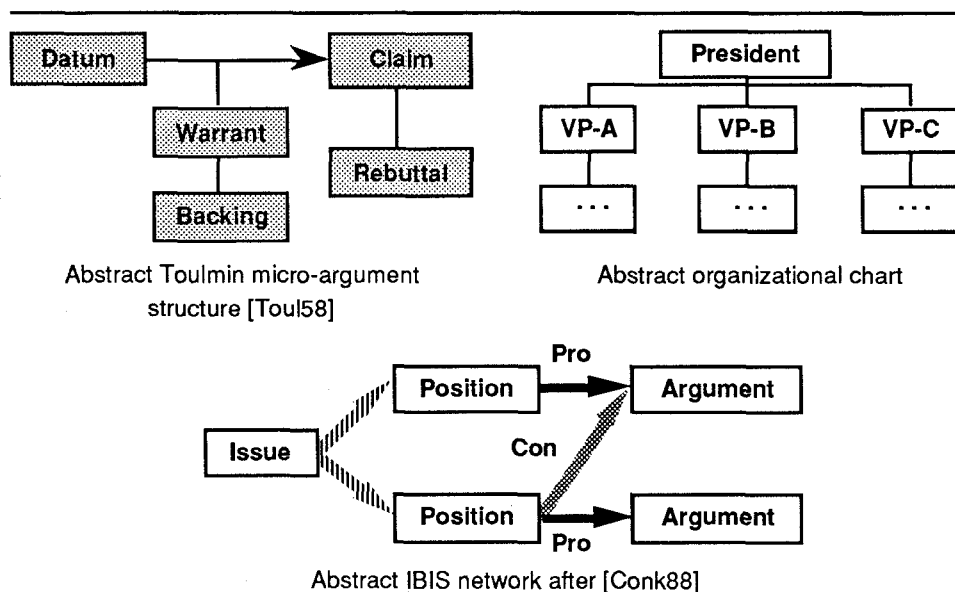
Datum

Claim

Warrant

Rebuttal

Backing

Abstract Toulmin micro-argument structure [Toul58]

President

VP-A

VP-B

VP-C

...

...

...

Abstract organizational chart

Pro

Position

Argument

Issue

Con

Position

Argument

Pro

Abstract IBIS network after [Conk88]